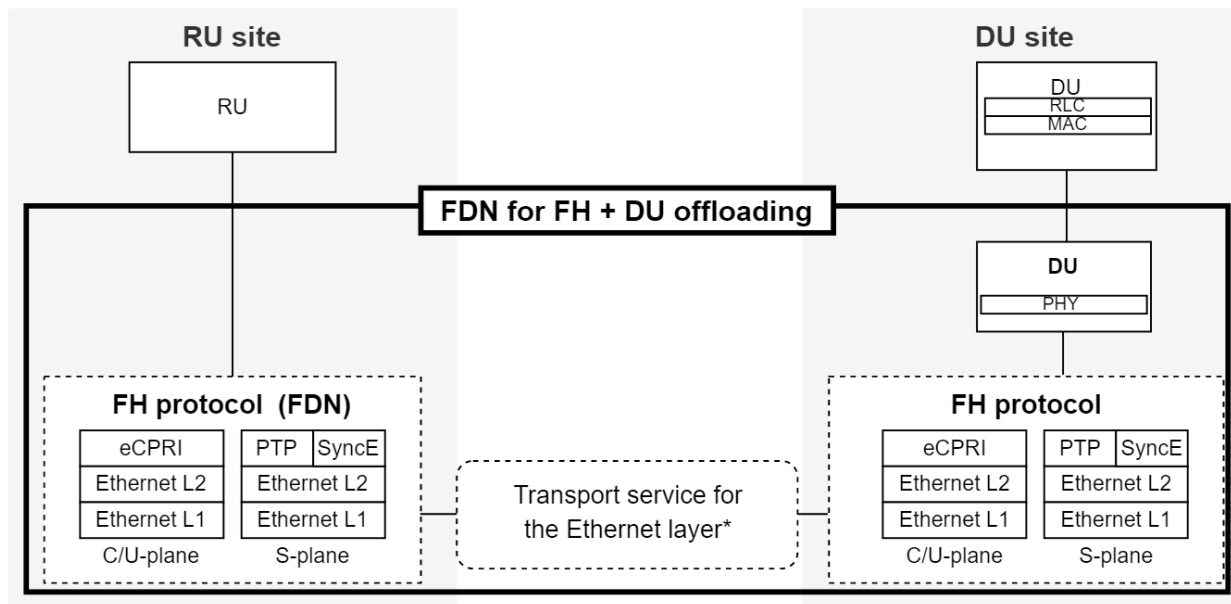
RU site

RU

DU site

DU
RLC
MAC

FDN for FH + DU offloading

DU
PHY

FH protocol (FDN)

eCPRI
Ethernet L2
Ethernet L1
C/U-plane

PTP
SyncE
Ethernet L2
Ethernet L1
S-plane

Transport service for the Ethernet layer*

FH protocol

eCPRI
Ethernet L2
Ethernet L1
C/U-plane

PTP
SyncE
Ethernet L2
Ethernet L1
S-plane